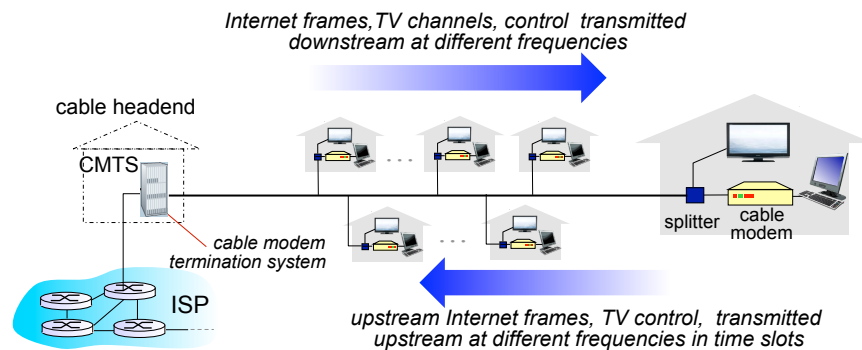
Internet frames,TV channels, control transmitted downstream at different frequencies

cable headend

CMTS

. . .

. . .

splitter

cable modem

cable modem termination system

ISP

upstream Internet frames, TV control, transmitted upstream at different frequencies in time slots